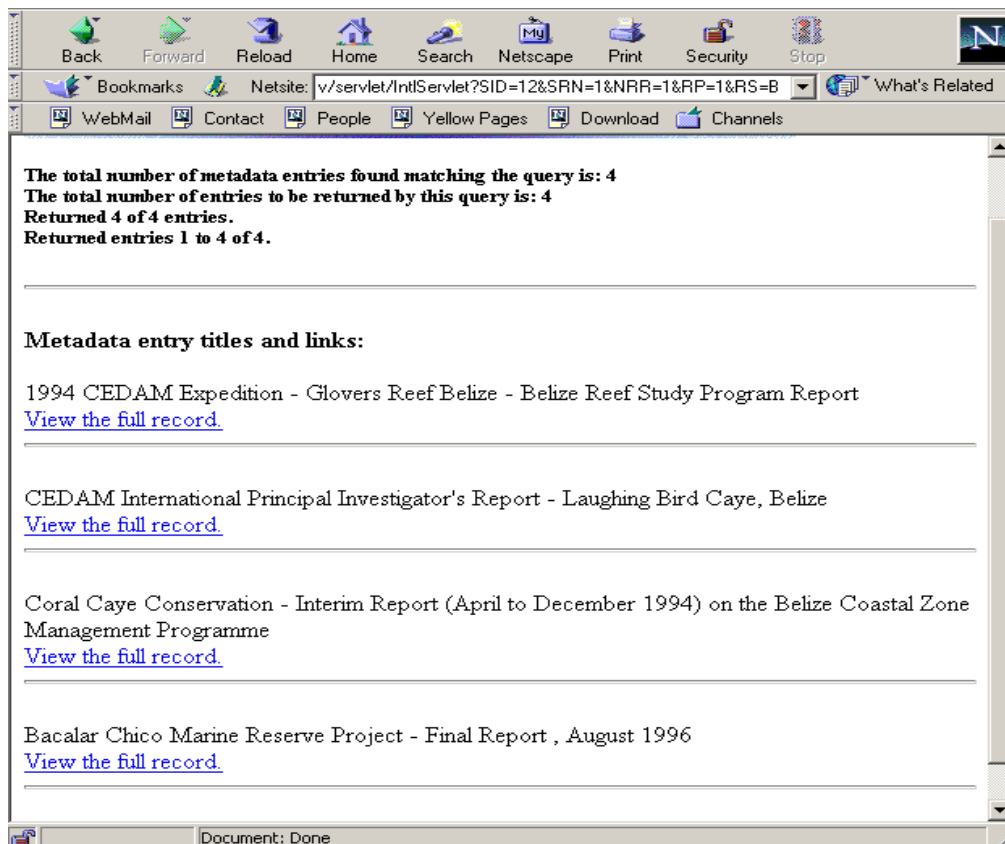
Back Forward Reload Home Search Netscape Print Security Stop

Bookmarks Netsite: v/servlet/IntlServlet?SID=12&SRN=1&NRR=1&RP=1&RS=B What's Related

WebMail Contact People Yellow Pages Download Channels

The total number of metadata entries found matching the query is: 4
The total number of entries to be returned by this query is: 4
Returned 4 of 4 entries.
Returned entries 1 to 4 of 4.

Metadata entry titles and links:

1994 CEDAM Expedition - Glovers Reef Belize - Belize Reef Study Program Report
View the full record.

CEDAM International Principal Investigator's Report - Laughing Bird Caye, Belize
View the full record.

Coral Caye Conservation - Interim Report (April to December 1994) on the Belize Coastal Zone Management Programme
View the full record.

Bacalar Chico Marine Reserve Project - Final Report , August 1996
View the full record.

Document: Done